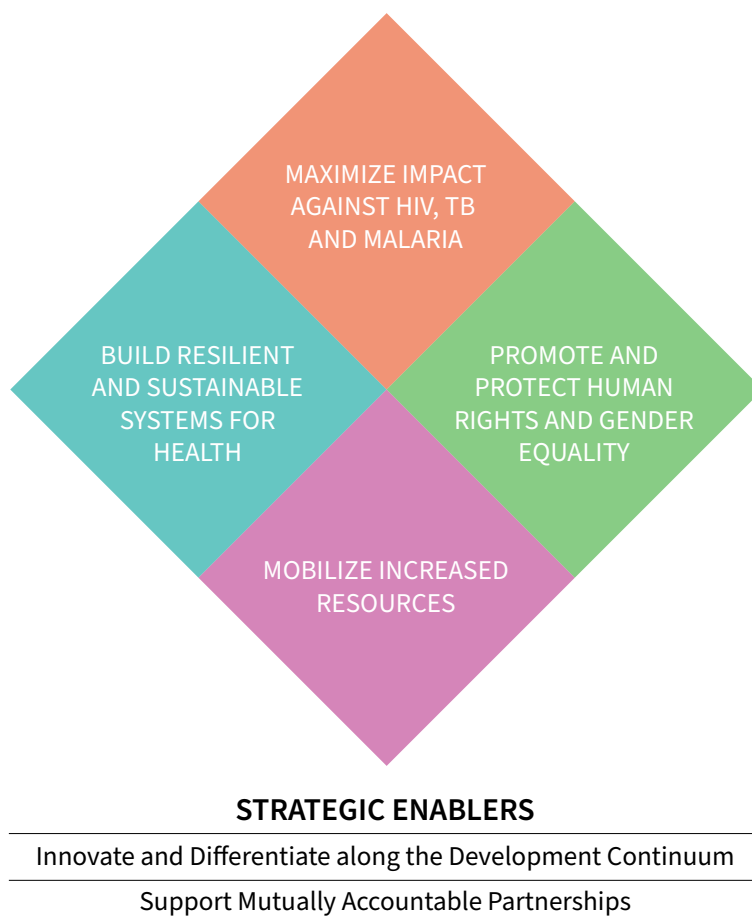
MAXIMIZE IMPACT AGAINST HIV, TB AND MALARIA

BUILD RESILIENT AND SUSTAINABLE SYSTEMS FOR HEALTH

PROMOTE AND PROTECT HUMAN RIGHTS AND GENDER EQUALITY

MOBILIZE INCREASED RESOURCES

STRATEGIC ENABLERS

Innovate and Differentiate along the Development Continuum

Support Mutually Accountable Partnerships